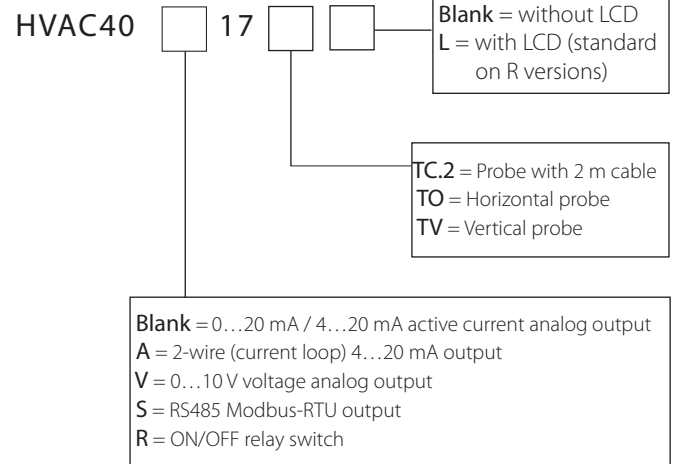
HVAC40 17

Blank = without LCD
L = with LCD (standard on R versions)

TC.2 = Probe with 2 m cable
TO = Horizontal probe
TV = Vertical probe

Blank = 0…20 mA / 4…20 mA active current analog output
A = 2-wire (current loop) 4…20 mA output
V = 0…10 V voltage analog output
S = RS485 Modbus-RTU output
R = ON/OFF relay switch